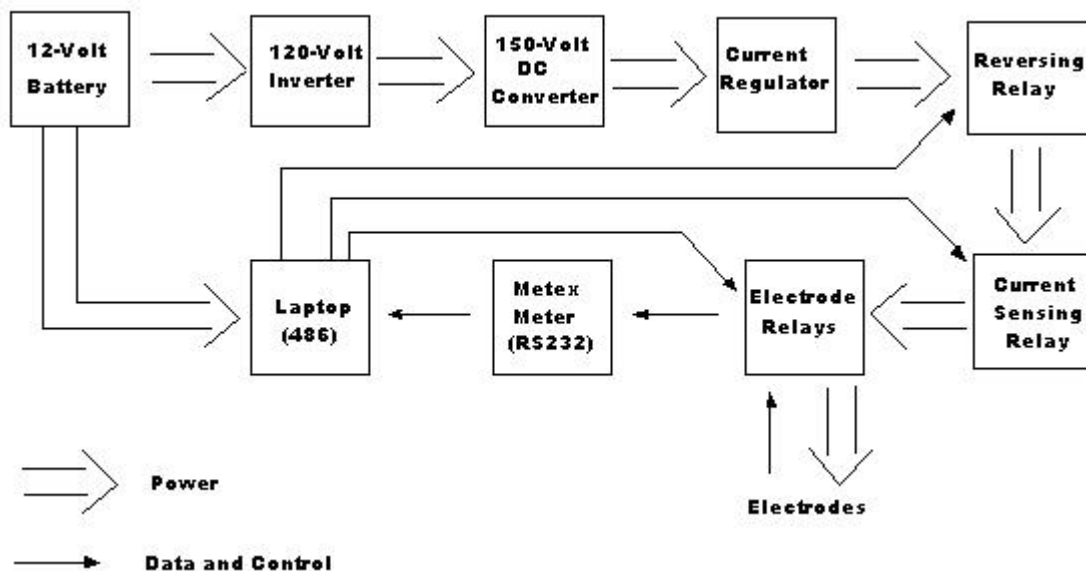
12-Volt Battery

120-Volt Inverter

150-Volt DC Converter

Current Regulator

Reversing Relay

Current Sensing Relay

Electrode Relays

Metex Meter (RS232)

Laptop (486)

Electrodes

Power

Data and Control